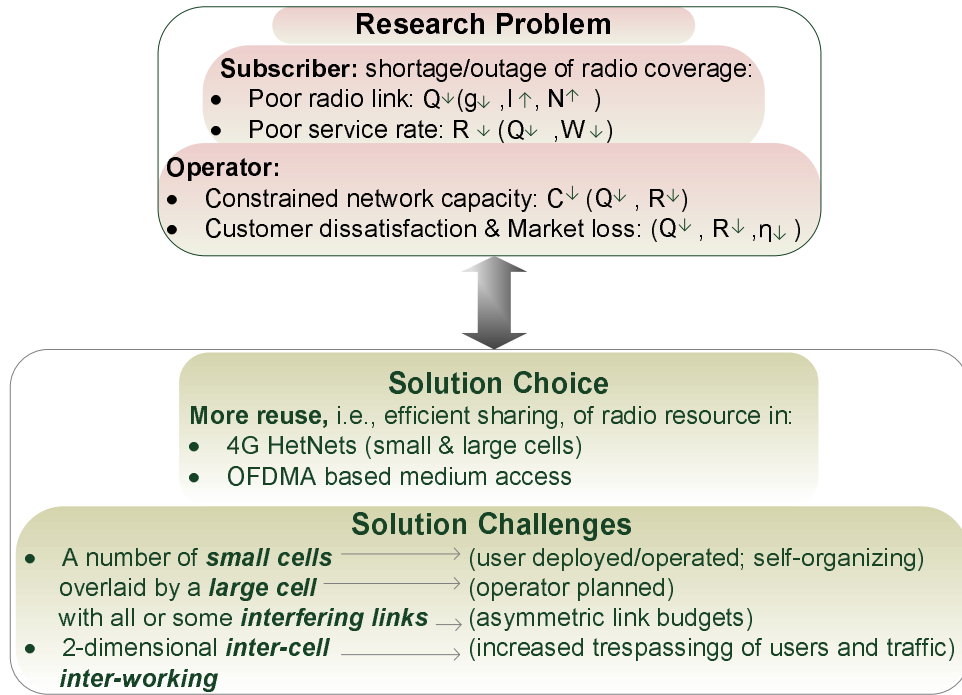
Research Problem

Subscriber: shortage/outage of radio coverage:
- Poor radio link: Q↓(g↓ ,I ↑, N↑ )
- Poor service rate: R ↓ (Q↓ ,W↓)

Operator:
- Constrained network capacity: C↓ (Q↓ , R↓)
- Customer dissatisfaction & Market loss: (Q↓ , R↓ ,η↓ )

Solution Choice

More reuse, i.e., efficient sharing, of radio resource in:
- 4G HetNets (small & large cells)
- OFDMA based medium access

Solution Challenges

- A number of small cells → (user deployed/operated; self-organizing)
overlaid by a large cell → (operator planned)
with all or some interfering links → (asymmetric link budgets)
- 2-dimensional inter-cell → (increased trespassingg of users and traffic)
inter-working